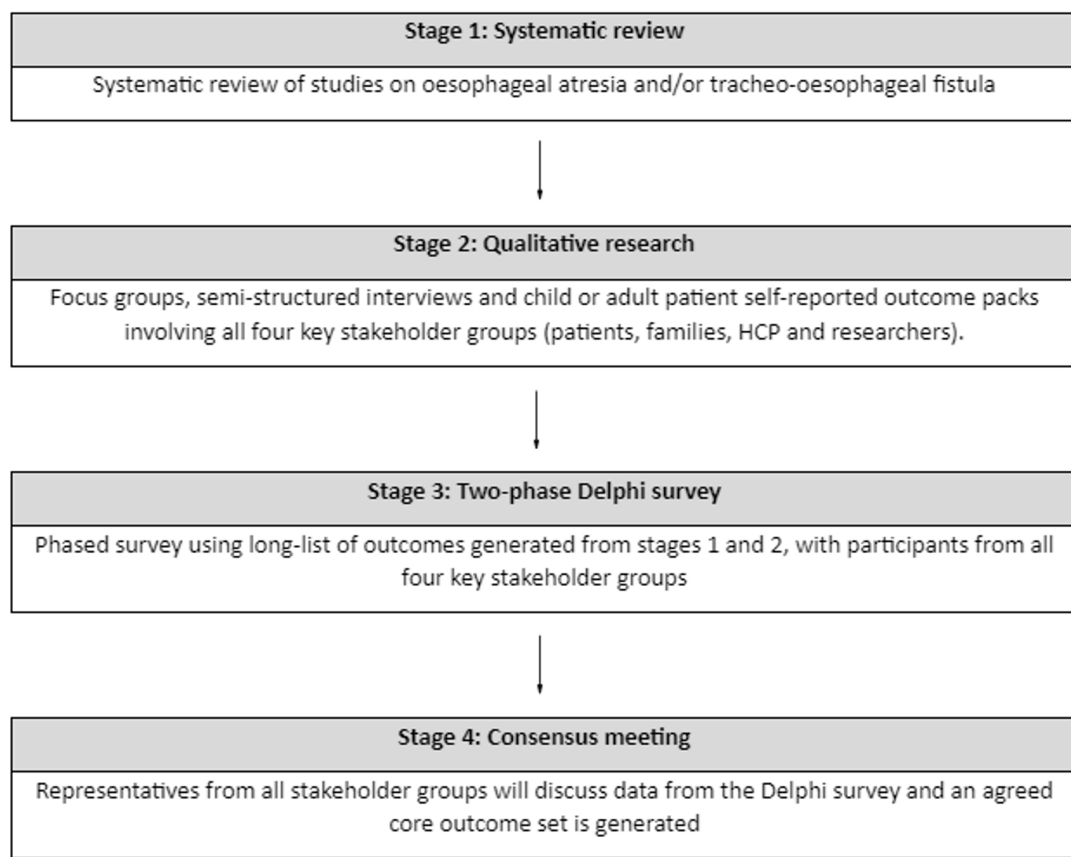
Stage 1: Systematic review

Systematic review of studies on oesophageal atresia and/or tracheo-oesophageal fistula

Stage 2: Qualitative research

Focus groups, semi-structured interviews and child or adult patient self-reported outcome packs involving all four key stakeholder groups (patients, families, HCP and researchers).

Stage 3: Two-phase Delphi survey

Phased survey using long-list of outcomes generated from stages 1 and 2, with participants from all four key stakeholder groups

Stage 4: Consensus meeting

Representatives from all stakeholder groups will discuss data from the Delphi survey and an agreed core outcome set is generated